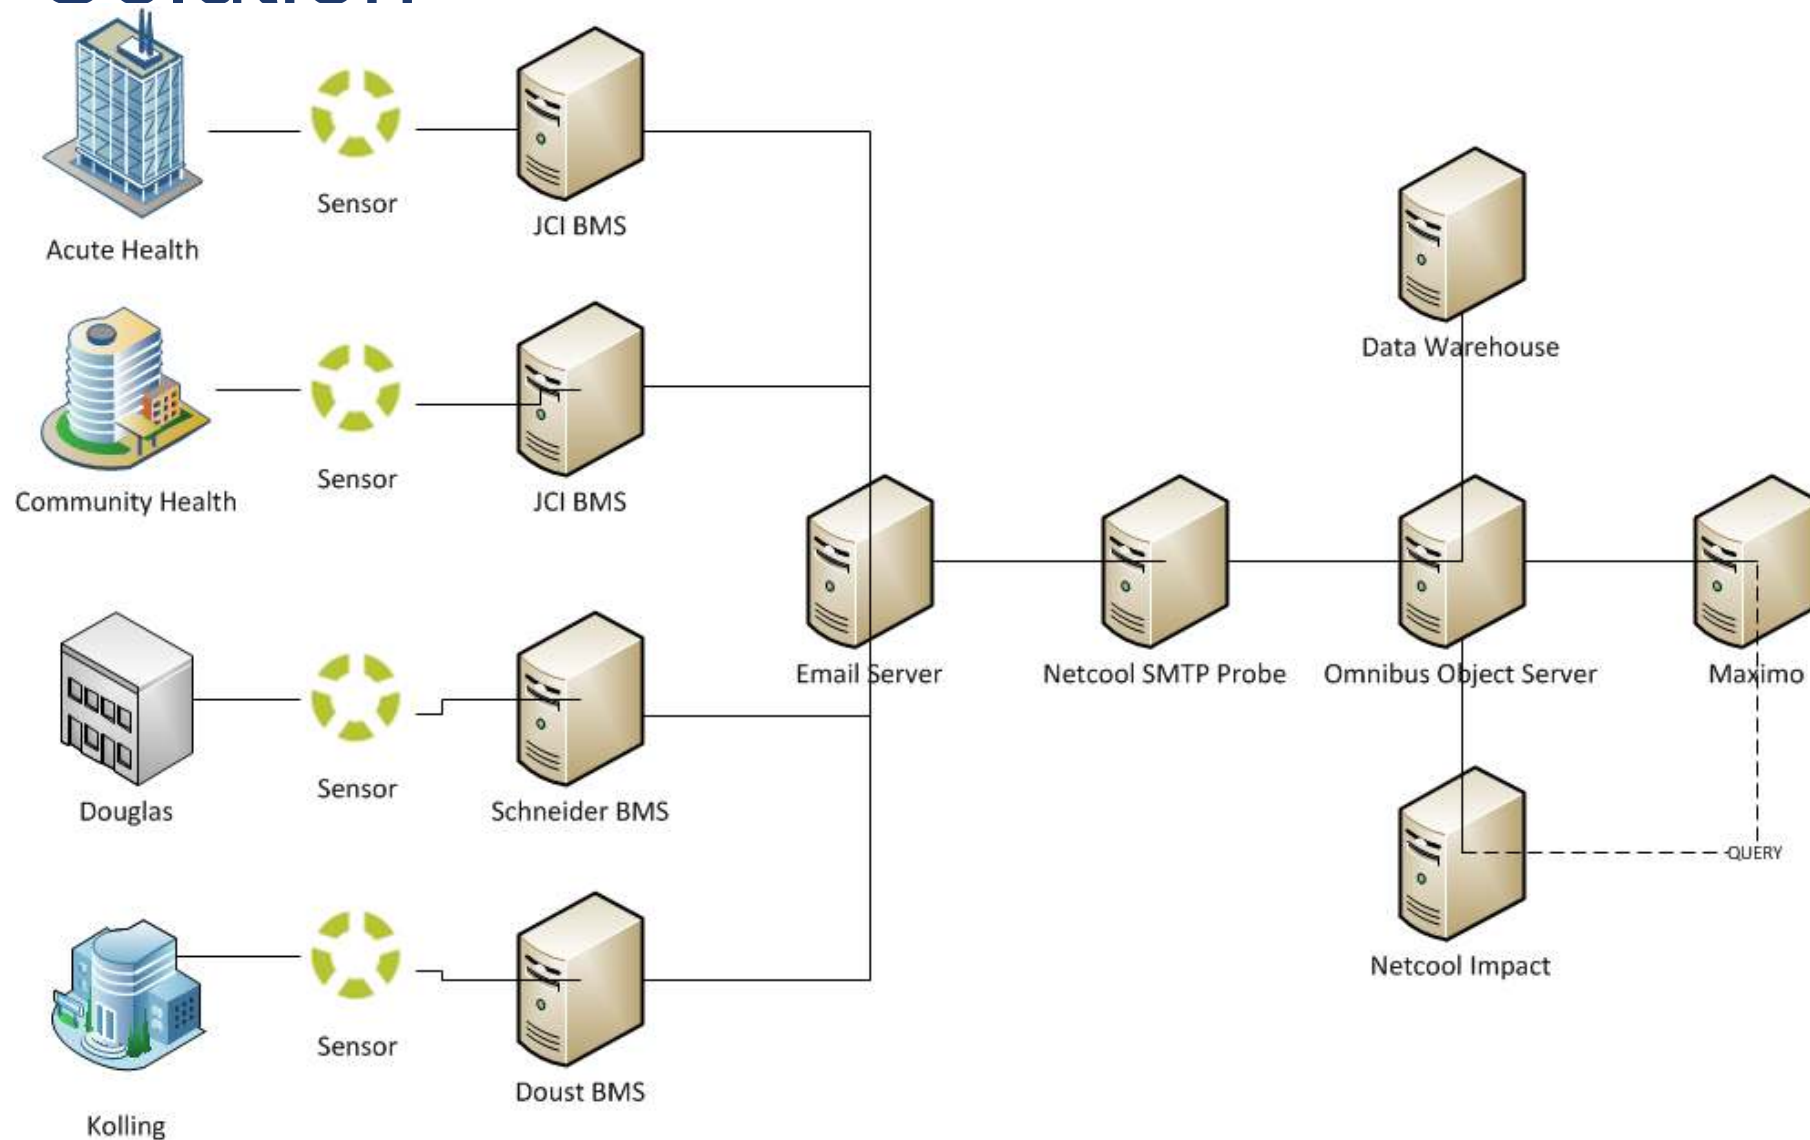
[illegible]

Acute Health
Sensor
JCI BMS

Community Health
Sensor
JCI BMS

Douglas
Sensor
Schneider BMS

Kolling
Sensor
Doust BMS

Email Server
Netcool SMTP Probe
Omnibus Object Server
Maximo
Data Warehouse
Netcool Impact
QUERY